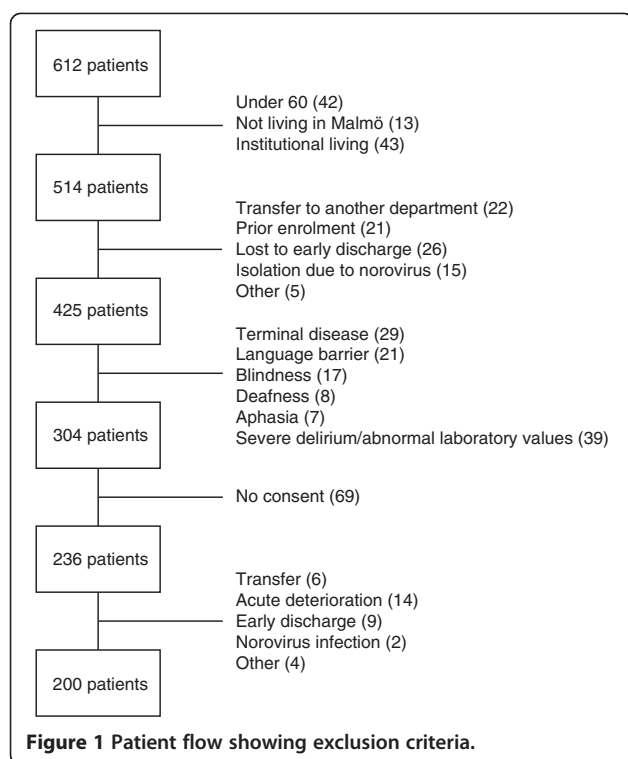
612 patients

Under 60 (42)
Not living in Malmö (13)
Institutional living (43)

514 patients

Transfer to another department (22)
Prior enrolment (21)
Lost to early discharge (26)
Isolation due to norovirus (15)
Other (5)

425 patients

Terminal disease (29)
Language barrier (21)
Blindness (17)
Deafness (8)
Aphasia (7)
Severe delirium/abnormal laboratory values (39)

304 patients

No consent (69)

236 patients

Transfer (6)
Acute deterioration (14)
Early discharge (9)
Norovirus infection (2)
Other (4)

200 patients

**Figure 1 Patient flow showing exclusion criteria.**